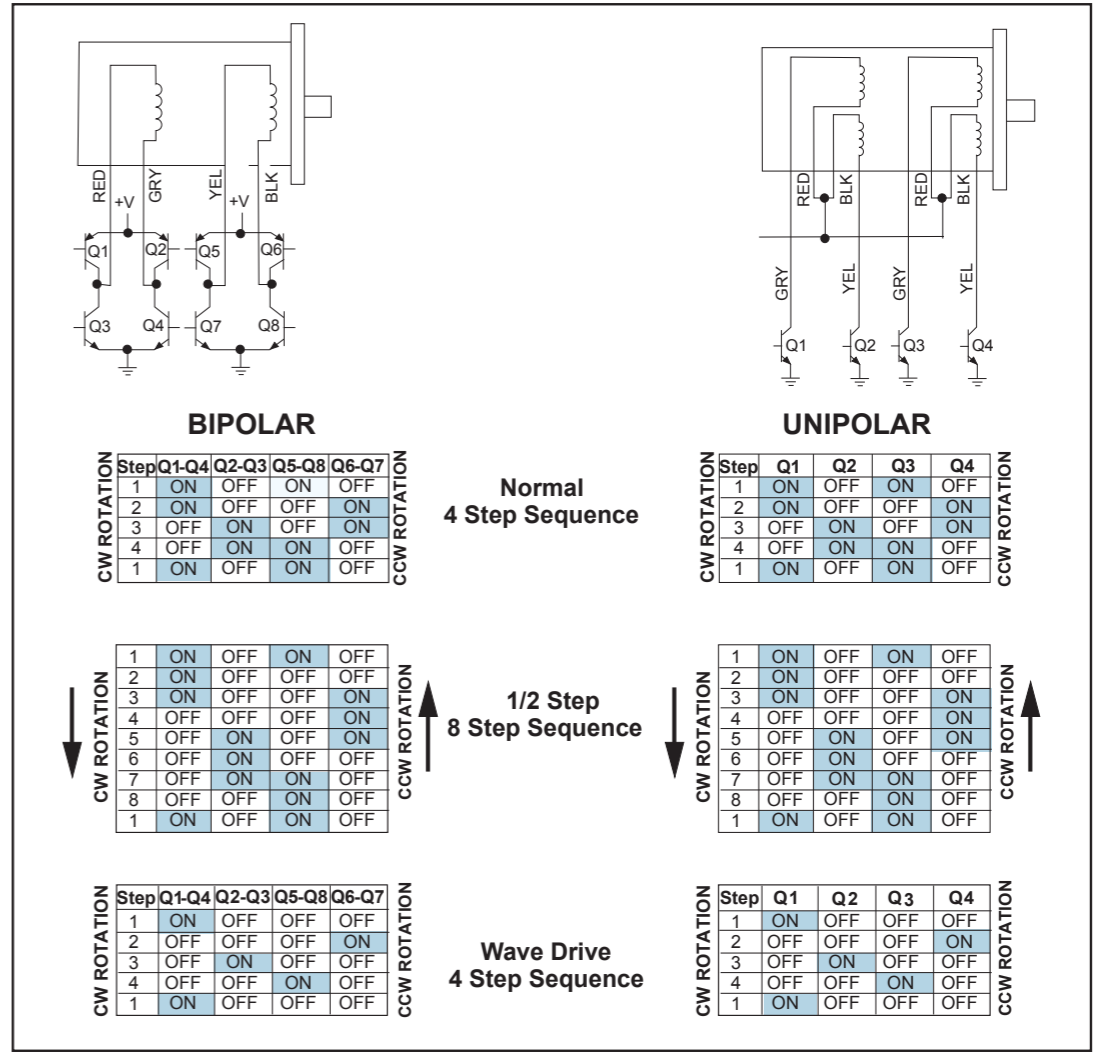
RED +V GRY YEL +V BLK

Q1 Q2 Q5 Q6

Q3 Q4 Q7 Q8

RED BLK RED BLK

GRY YEL GRY YEL

Q1 Q2 Q3 Q4

BIPOLAR

UNIPOLAR

CW ROTATION

| Step | Q1-Q4 | Q2-Q3 | Q5-Q8 | Q6-Q7 |
|---|---|---|---|---|
| 1 | ON | OFF | ON | OFF |
| 2 | ON | OFF | OFF | ON |
| 3 | OFF | ON | OFF | ON |
| 4 | OFF | ON | ON | OFF |
| 1 | ON | OFF | ON | OFF |

CCW ROTATION

Normal
4 Step Sequence

CW ROTATION

| Step | Q1 | Q2 | Q3 | Q4 |
|---|---|---|---|---|
| 1 | ON | OFF | ON | OFF |
| 2 | ON | OFF | OFF | ON |
| 3 | OFF | ON | OFF | ON |
| 4 | OFF | ON | ON | OFF |
| 1 | ON | OFF | ON | OFF |

CCW ROTATION

CW ROTATION

| 1 | ON | OFF | ON | OFF |
|---|---|---|---|---|
| 2 | ON | OFF | OFF | OFF |
| 3 | ON | OFF | OFF | ON |
| 4 | OFF | OFF | OFF | ON |
| 5 | OFF | ON | OFF | ON |
| 6 | OFF | ON | OFF | OFF |
| 7 | OFF | ON | ON | OFF |
| 8 | OFF | OFF | ON | OFF |
| 1 | ON | OFF | ON | OFF |

CCW ROTATION

1/2 Step
8 Step Sequence

CW ROTATION

| 1 | ON | OFF | ON | OFF |
|---|---|---|---|---|
| 2 | ON | OFF | OFF | OFF |
| 3 | ON | OFF | OFF | ON |
| 4 | OFF | OFF | OFF | ON |
| 5 | OFF | ON | OFF | ON |
| 6 | OFF | ON | OFF | OFF |
| 7 | OFF | ON | ON | OFF |
| 8 | OFF | OFF | ON | OFF |
| 1 | ON | OFF | ON | OFF |

CCW ROTATION

CW ROTATION

| Step | Q1-Q4 | Q2-Q3 | Q5-Q8 | Q6-Q7 |
|---|---|---|---|---|
| 1 | ON | OFF | OFF | OFF |
| 2 | OFF | OFF | OFF | ON |
| 3 | OFF | ON | OFF | OFF |
| 4 | OFF | OFF | ON | OFF |
| 1 | ON | OFF | OFF | OFF |

CCW ROTATION

Wave Drive
4 Step Sequence

CW ROTATION

| Step | Q1 | Q2 | Q3 | Q4 |
|---|---|---|---|---|
| 1 | ON | OFF | OFF | OFF |
| 2 | OFF | OFF | OFF | ON |
| 3 | OFF | ON | OFF | OFF |
| 4 | OFF | OFF | ON | OFF |
| 1 | ON | OFF | OFF | OFF |

CCW ROTATION